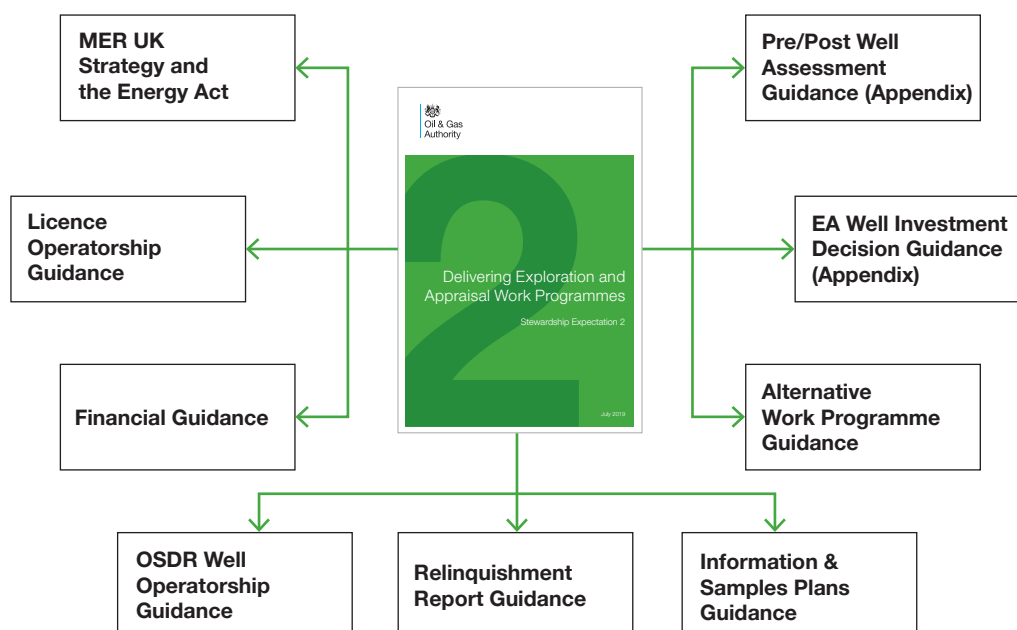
MER UK Strategy and the Energy Act

Licence Operatorship Guidance

Financial Guidance

Oil & Gas Authority

2

Delivering Exploration and Appraisal Work Programmes

Stewardship Expectation 2

July 2019

Pre/Post Well Assessment Guidance (Appendix)

EA Well Investment Decision Guidance (Appendix)

Alternative Work Programme Guidance

OSDR Well Operatorship Guidance

Relinquishment Report Guidance

Information & Samples Plans Guidance